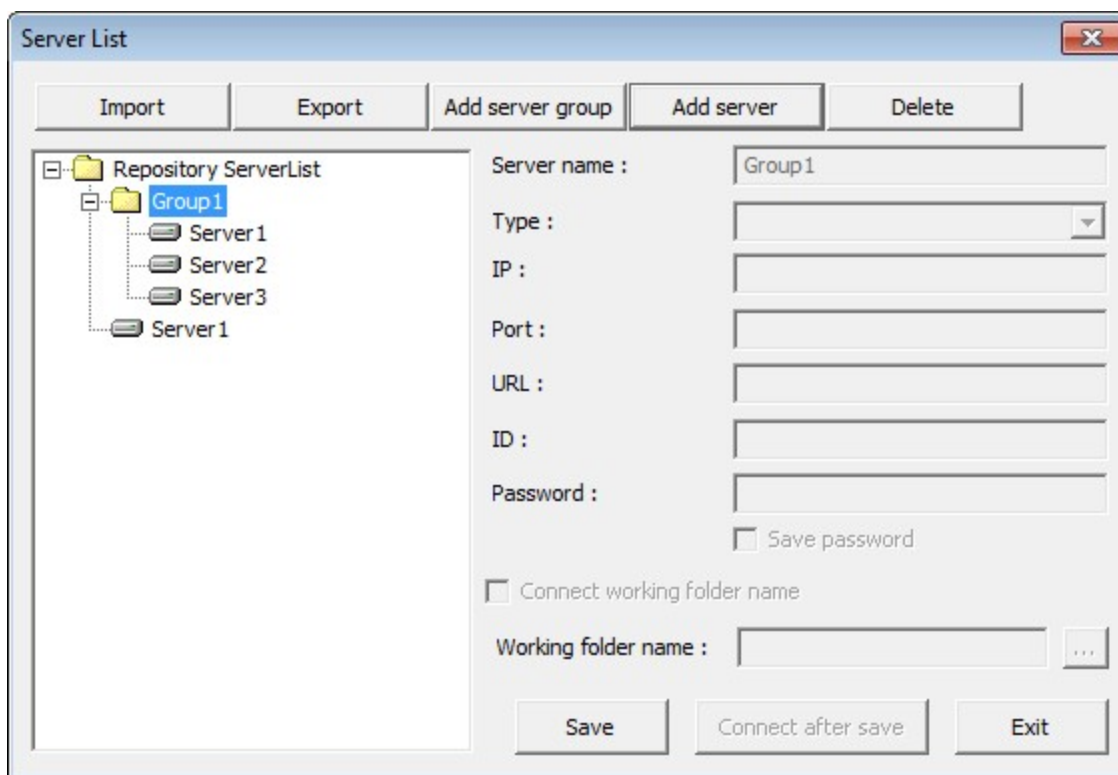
Server List

Import
Export
Add server group
Add server
Delete

Repository ServerList
Group1
Server1
Server2
Server3
Server1

Server name :
Group1
Type :
IP :
Port :
URL :
ID :
Password :
Save password
Connect working folder name
Working folder name :
...

Save
Connect after save
Exit